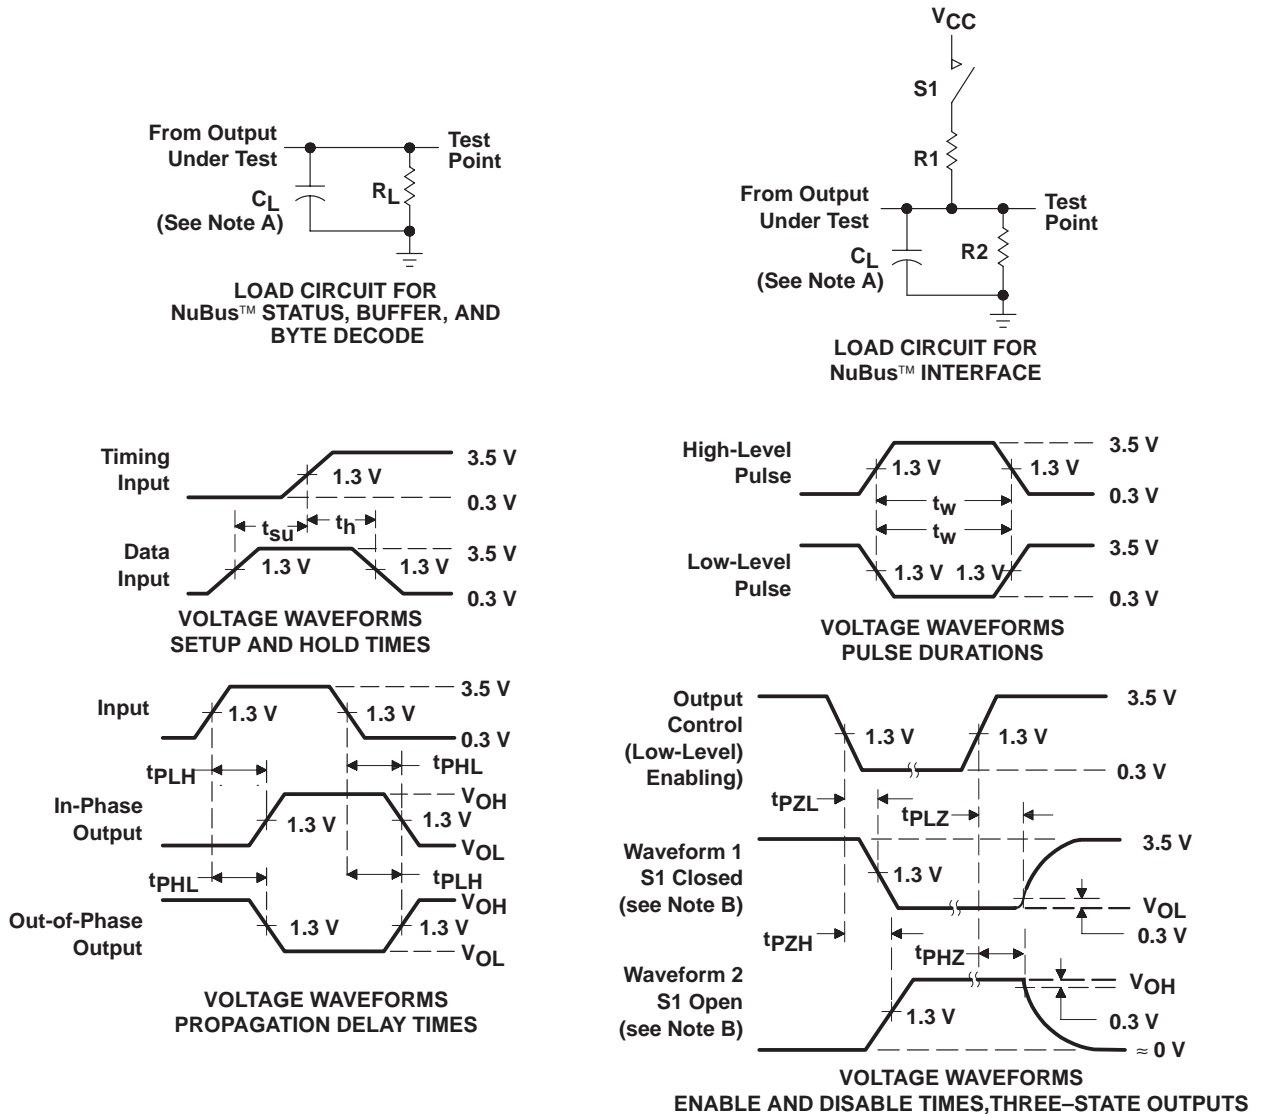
From Output Under Test

Test Point

$C_L$ (See Note A)

$R_L$

LOAD CIRCUIT FOR NuBus™ STATUS, BUFFER, AND BYTE DECODE

$V_{CC}$

S1

R1

From Output Under Test

Test Point

$C_L$ (See Note A)

R2

LOAD CIRCUIT FOR NuBus™ INTERFACE

Timing Input

1.3 V

3.5 V

0.3 V

$t_{su}$

$t_h$

Data Input

1.3 V

1.3 V

3.5 V

0.3 V

VOLTAGE WAVEFORMS SETUP AND HOLD TIMES

High-Level Pulse

1.3 V

1.3 V

3.5 V

0.3 V

$t_w$

$t_w$

Low-Level Pulse

1.3 V

1.3 V

3.5 V

0.3 V

VOLTAGE WAVEFORMS PULSE DURATIONS

Input

1.3 V

1.3 V

3.5 V

0.3 V

$t_{PLH}$

$t_{PHL}$

In-Phase Output

1.3 V

1.3 V

$V_{OH}$

$V_{OL}$

$t_{PHL}$

$t_{PLH}$

Out-of-Phase Output

1.3 V

1.3 V

$V_{OH}$

$V_{OL}$

VOLTAGE WAVEFORMS PROPAGATION DELAY TIMES

Output Control (Low-Level) Enabling)

1.3 V

1.3 V

3.5 V

0.3 V

$t_{PZL}$

$t_{PLZ}$

Waveform 1 S1 Closed (see Note B)

1.3 V

3.5 V

$V_{OL}$

0.3 V

$t_{PZH}$

$t_{PHZ}$

Waveform 2 S1 Open (see Note B)

1.3 V

$V_{OH}$

0.3 V

≈ 0 V

VOLTAGE WAVEFORMS ENABLE AND DISABLE TIMES,THREE–STATE OUTPUTS